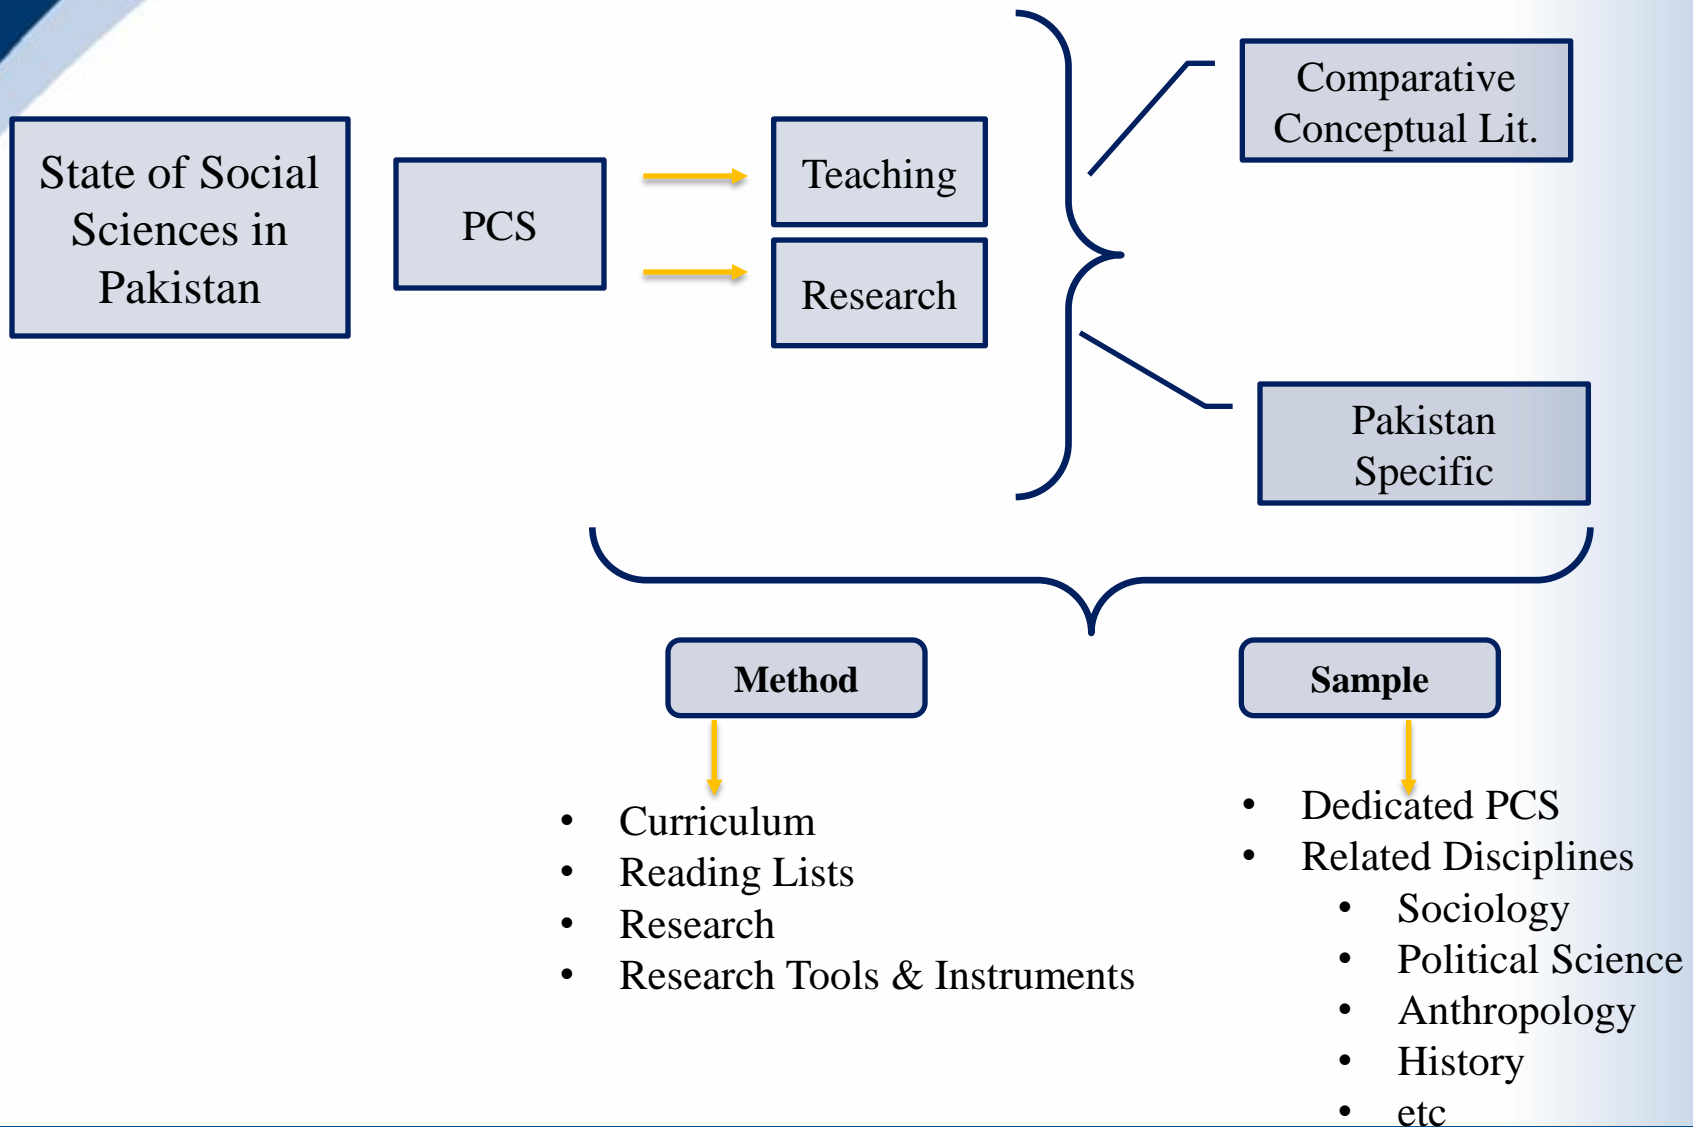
State of Social Sciences in Pakistan

PCS

Teaching

Research

Comparative Conceptual Lit.

Pakistan Specific

Method

- Curriculum
- Reading Lists
- Research
- Research Tools & Instruments

Sample

- Dedicated PCS
- Related Disciplines
  - Sociology
  - Political Science
  - Anthropology
  - History
  - etc